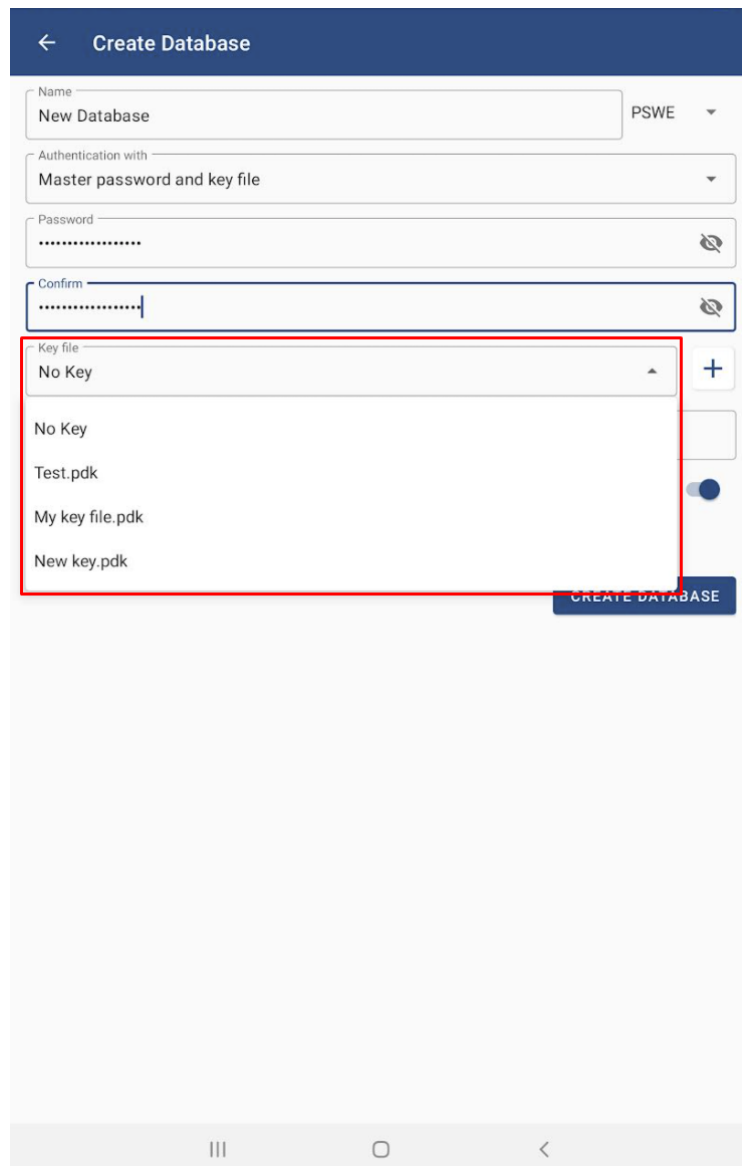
Create Database

Name
New Database

PSWE

Authentication with
Master password and key file

Password
••••••••••••••••••

Confirm
••••••••••••••••••

Key file
No Key

+

No Key

Test.pdk

My key file.pdk

New key.pdk

CREATE DATABASE